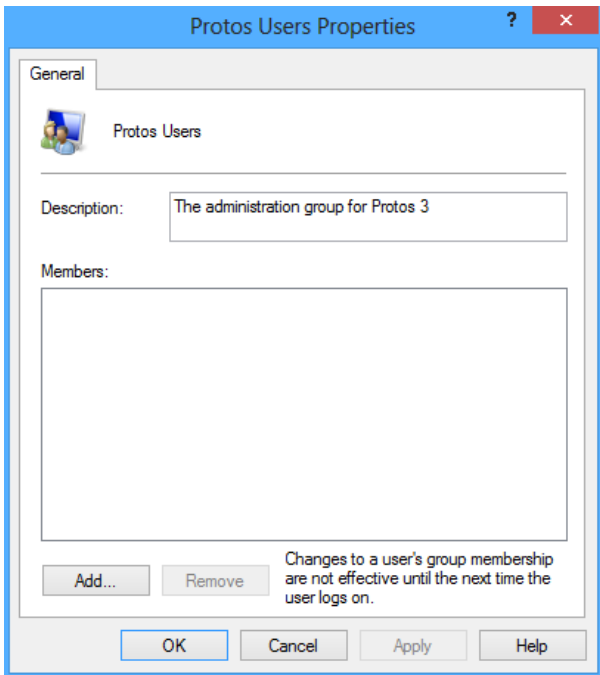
Protos Users Properties

?

General

Protos Users

Description: The administration group for Protos 3

Members:

Add...

Remove

Changes to a user's group membership are not effective until the next time the user logs on.

OK

Cancel

Apply

Help